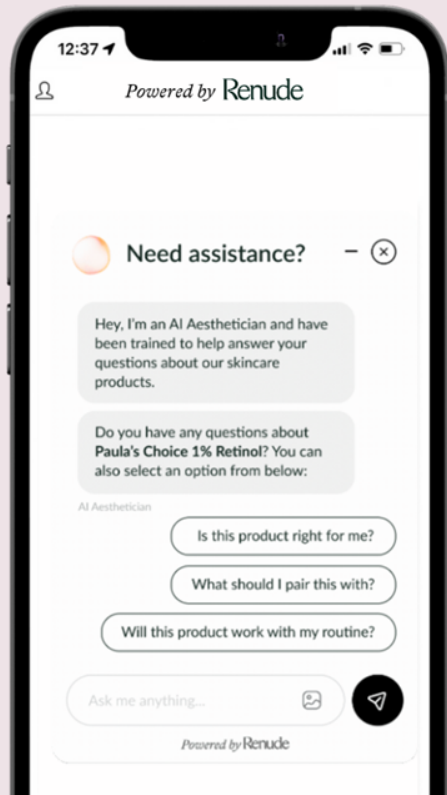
12:37

Powered by Renude

Need assistance?

Hey, I'm an AI Aesthetician and have been trained to help answer your questions about our skincare products.

Do you have any questions about **Paula's Choice 1% Retinol**? You can also select an option from below:

AI Aesthetician

Is this product right for me?

What should I pair this with?

Will this product work with my routine?

Ask me anything...

Powered by Renude